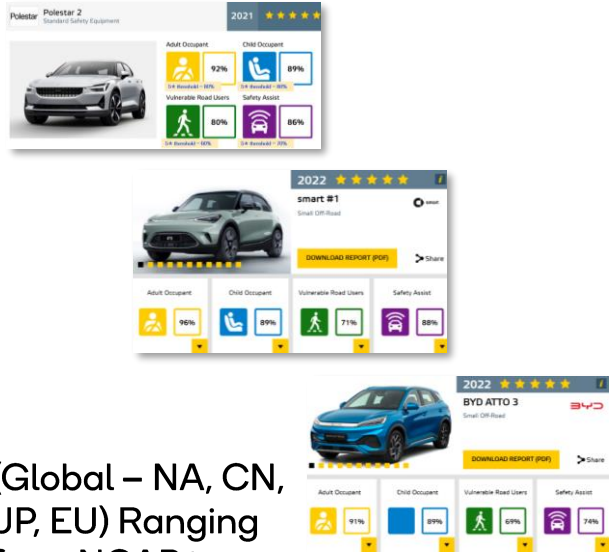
Polestar Polestar 2
Standard Safety Equipment
2021 ★★★★★
Adult Occupant 92%
Child Occupant 89%
5* threshold - 80%
5* threshold - 80%
Vulnerable Road Users 80%
Safety Assist 86%
5* threshold - 60%
5* threshold - 70%

2022 ★★★★★
smart #1
Small Off-Road
smart
DOWNLOAD REPORT (PDF)
Share
Adult Occupant 96%
Child Occupant 89%
Vulnerable Road Users 71%
Safety Assist 88%

2022 ★★★★★
BYD ATTO 3
Small Off-Road
BYD
DOWNLOAD REPORT (PDF)
Share
Adult Occupant 91%
Child Occupant 89%
Vulnerable Road Users 69%
Safety Assist 74%

(Global – NA, CN, UP, EU) Ranging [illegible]